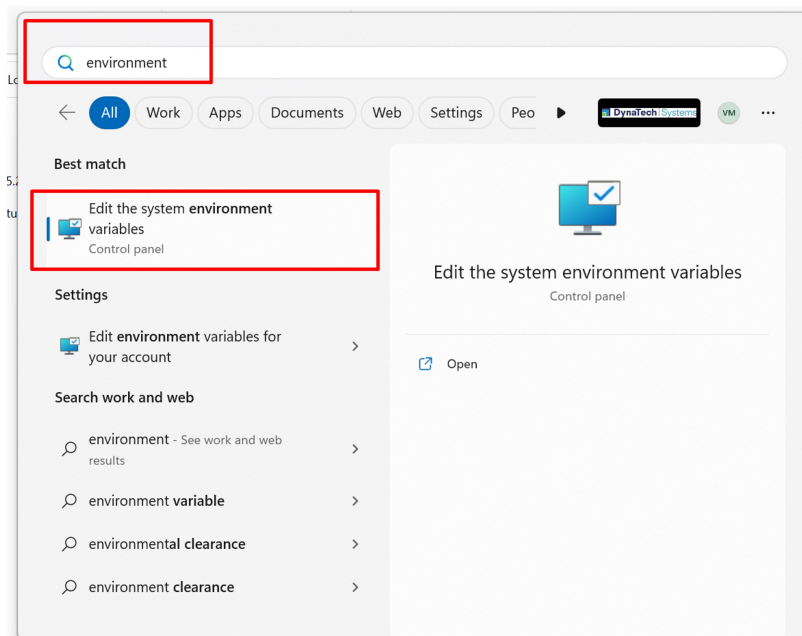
environment

All Work Apps Documents Web Settings Peo

DynaTech Systems

VM

Best match

Edit the system environment variables
Control panel

Settings

Edit environment variables for your account

Search work and web

environment - See work and web results

environment variable

environmental clearance

environment clearance

Edit the system environment variables
Control panel

Open

Lo
5.
tu